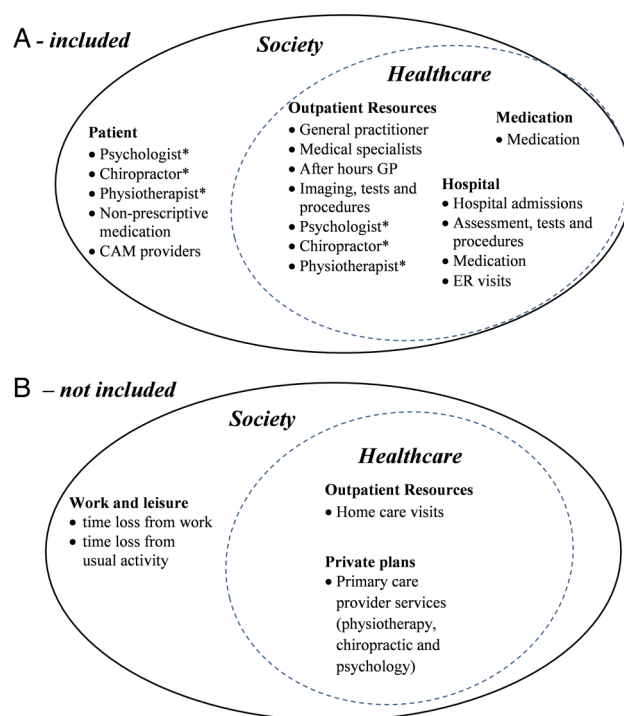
A - *included*

*Society*

*Healthcare*

**Patient**
- Psychologist*
- Chiropractor*
- Physiotherapist*
- Non-prescriptive medication
- CAM providers

**Outpatient Resources**
- General practitioner
- Medical specialists
- After hours GP
- Imaging, tests and procedures
- Psychologist*
- Chiropractor*
- Physiotherapist*

**Medication**
- Medication

**Hospital**
- Hospital admissions
- Assessment, tests and procedures
- Medication
- ER visits

B – *not included*

*Society*

*Healthcare*

**Work and leisure**
- time loss from work
- time loss from usual activity

**Outpatient Resources**
- Home care visits

**Private plans**
- Primary care provider services (physiotherapy, chiropractic and psychology)